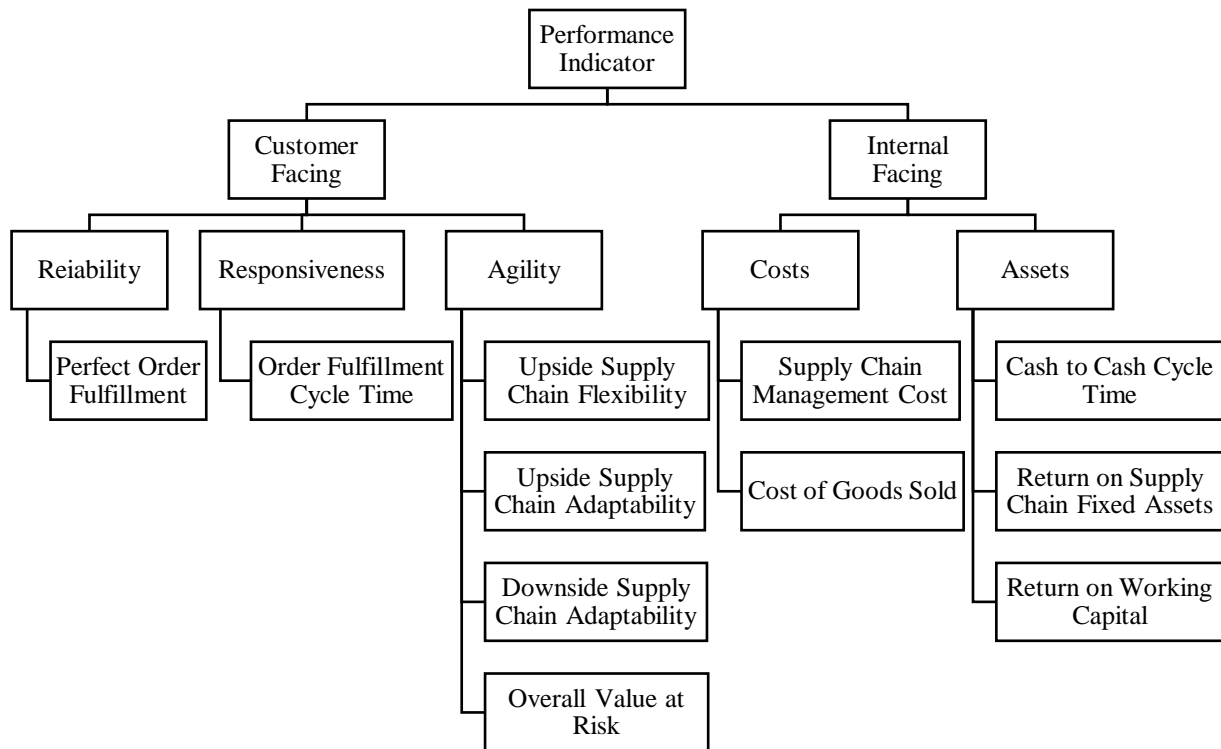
Performance Indicator

Customer Facing

Internal Facing

Reiability

Responsiveness

Agility

Costs

Assets

Perfect Order Fulfillment

Order Fulfillment Cycle Time

Upside Supply Chain Flexibility

Upside Supply Chain Adaptability

Downside Supply Chain Adaptability

Overall Value at Risk

Supply Chain Management Cost

Cost of Goods Sold

Cash to Cash Cycle Time

Return on Supply Chain Fixed Assets

Return on Working Capital